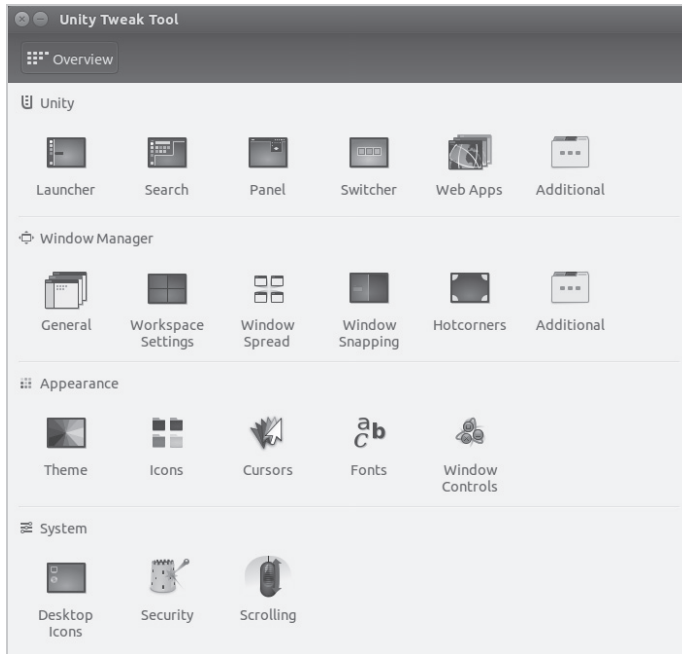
Unity Tweak Tool

Overview

Unity

Launcher
Search
Panel
Switcher
Web Apps
Additional

Window Manager

General
Workspace Settings
Window Spread
Window Snapping
Hotcorners
Additional

Appearance

Theme
Icons
Cursors
Fonts
Window Controls

System

Desktop Icons
Security
Scrolling